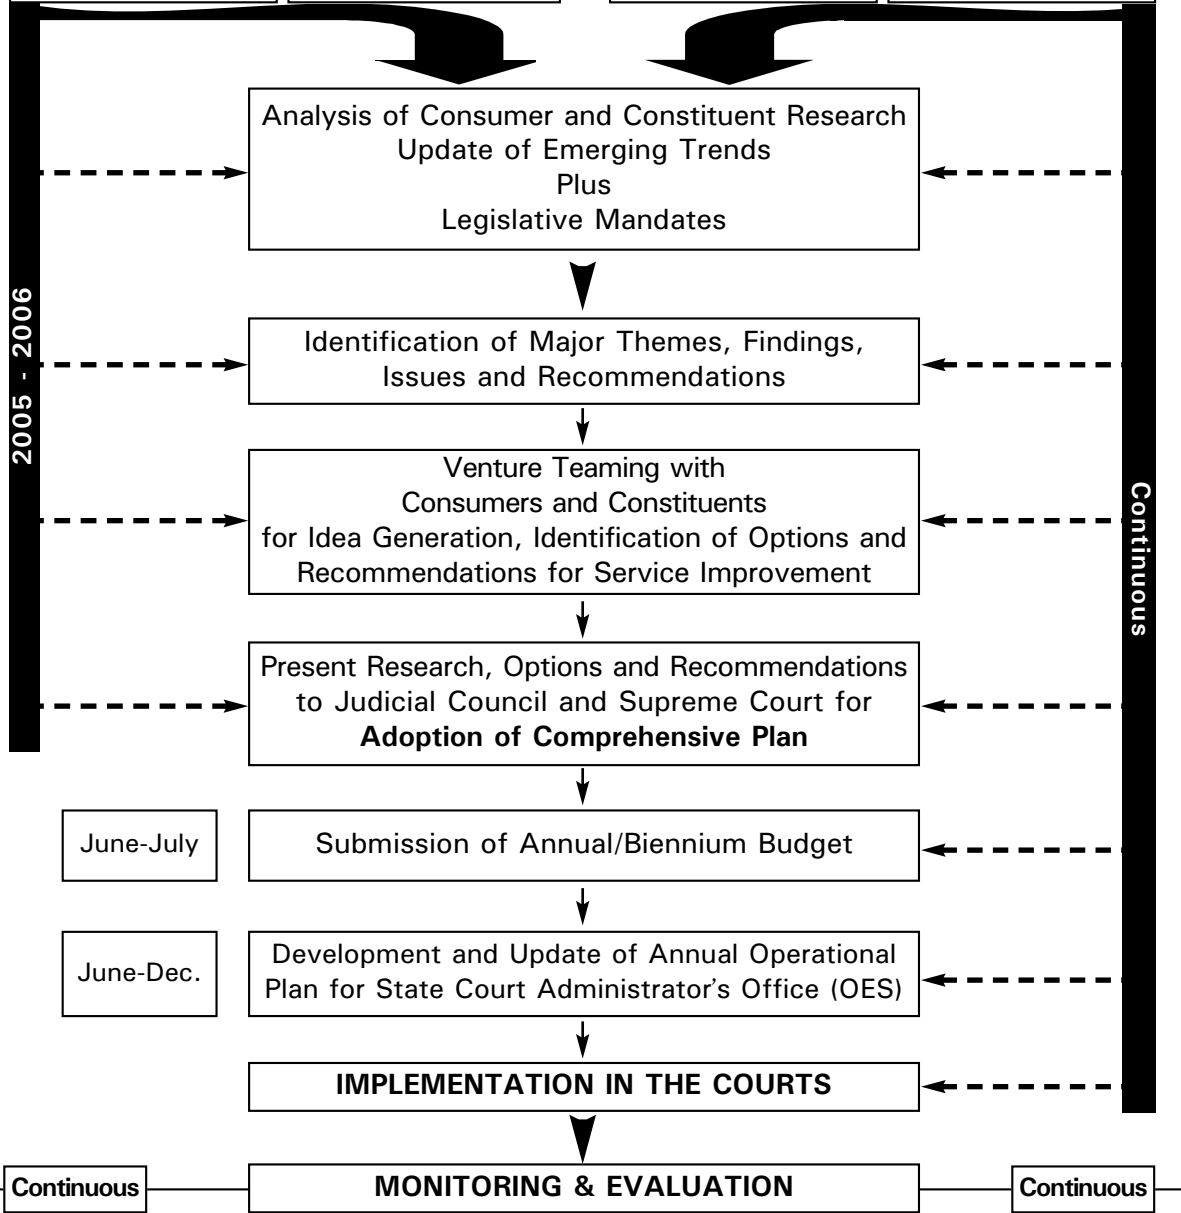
2005 - 2006

Analysis of Consumer and Constituent Research
Update of Emerging Trends
Plus
Legislative Mandates

Identification of Major Themes, Findings, Issues and Recommendations

Venture Teaming with Consumers and Constituents for Idea Generation, Identification of Options and Recommendations for Service Improvement

Present Research, Options and Recommendations to Judicial Council and Supreme Court for **Adoption of Comprehensive Plan**

Continuous

June-July

Submission of Annual/Biennium Budget

June-Dec.

Development and Update of Annual Operational Plan for State Court Administrator's Office (OES)

**IMPLEMENTATION IN THE COURTS**

**Continuous**

**MONITORING & EVALUATION**

**Continuous**